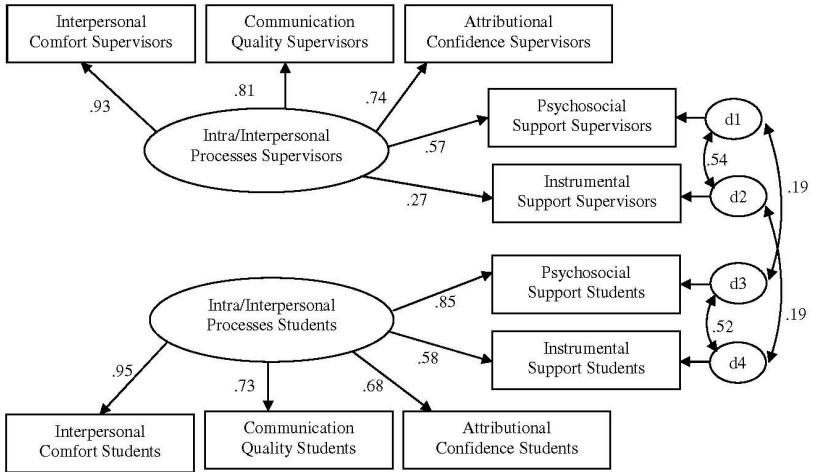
Interpersonal Comfort Supervisors

Communication Quality Supervisors

Attributional Confidence Supervisors

.93

.81

.74

Intra/Interpersonal Processes Supervisors

Psychosocial Support Supervisors

.57

d1

.54

Instrumental Support Supervisors

.27

d2

.19

Psychosocial Support Students

d3

Intra/Interpersonal Processes Students

.85

.52

.19

.58

Instrumental Support Students

d4

.95

.73

.68

Interpersonal Comfort Students

Communication Quality Students

Attributional Confidence Students